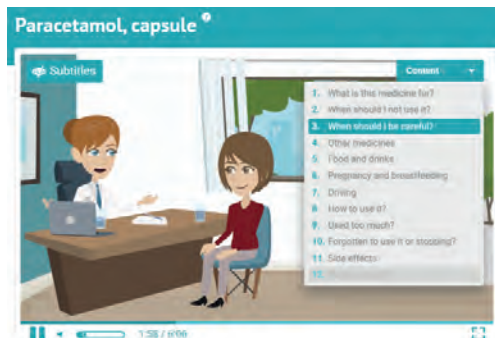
Paracetamol, capsule

Subtitles

Content

1. What is this medicine for?
2. When should I not use it?
3. When should I be careful?
4. Other medicines
5. Food and drinks
6. Pregnancy and breastfeeding
7. Driving
8. How to use it?
9. Used too much?
10. Forgotten to use it or stopping?
11. Side effects
12. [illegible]

1:58 / 6:08